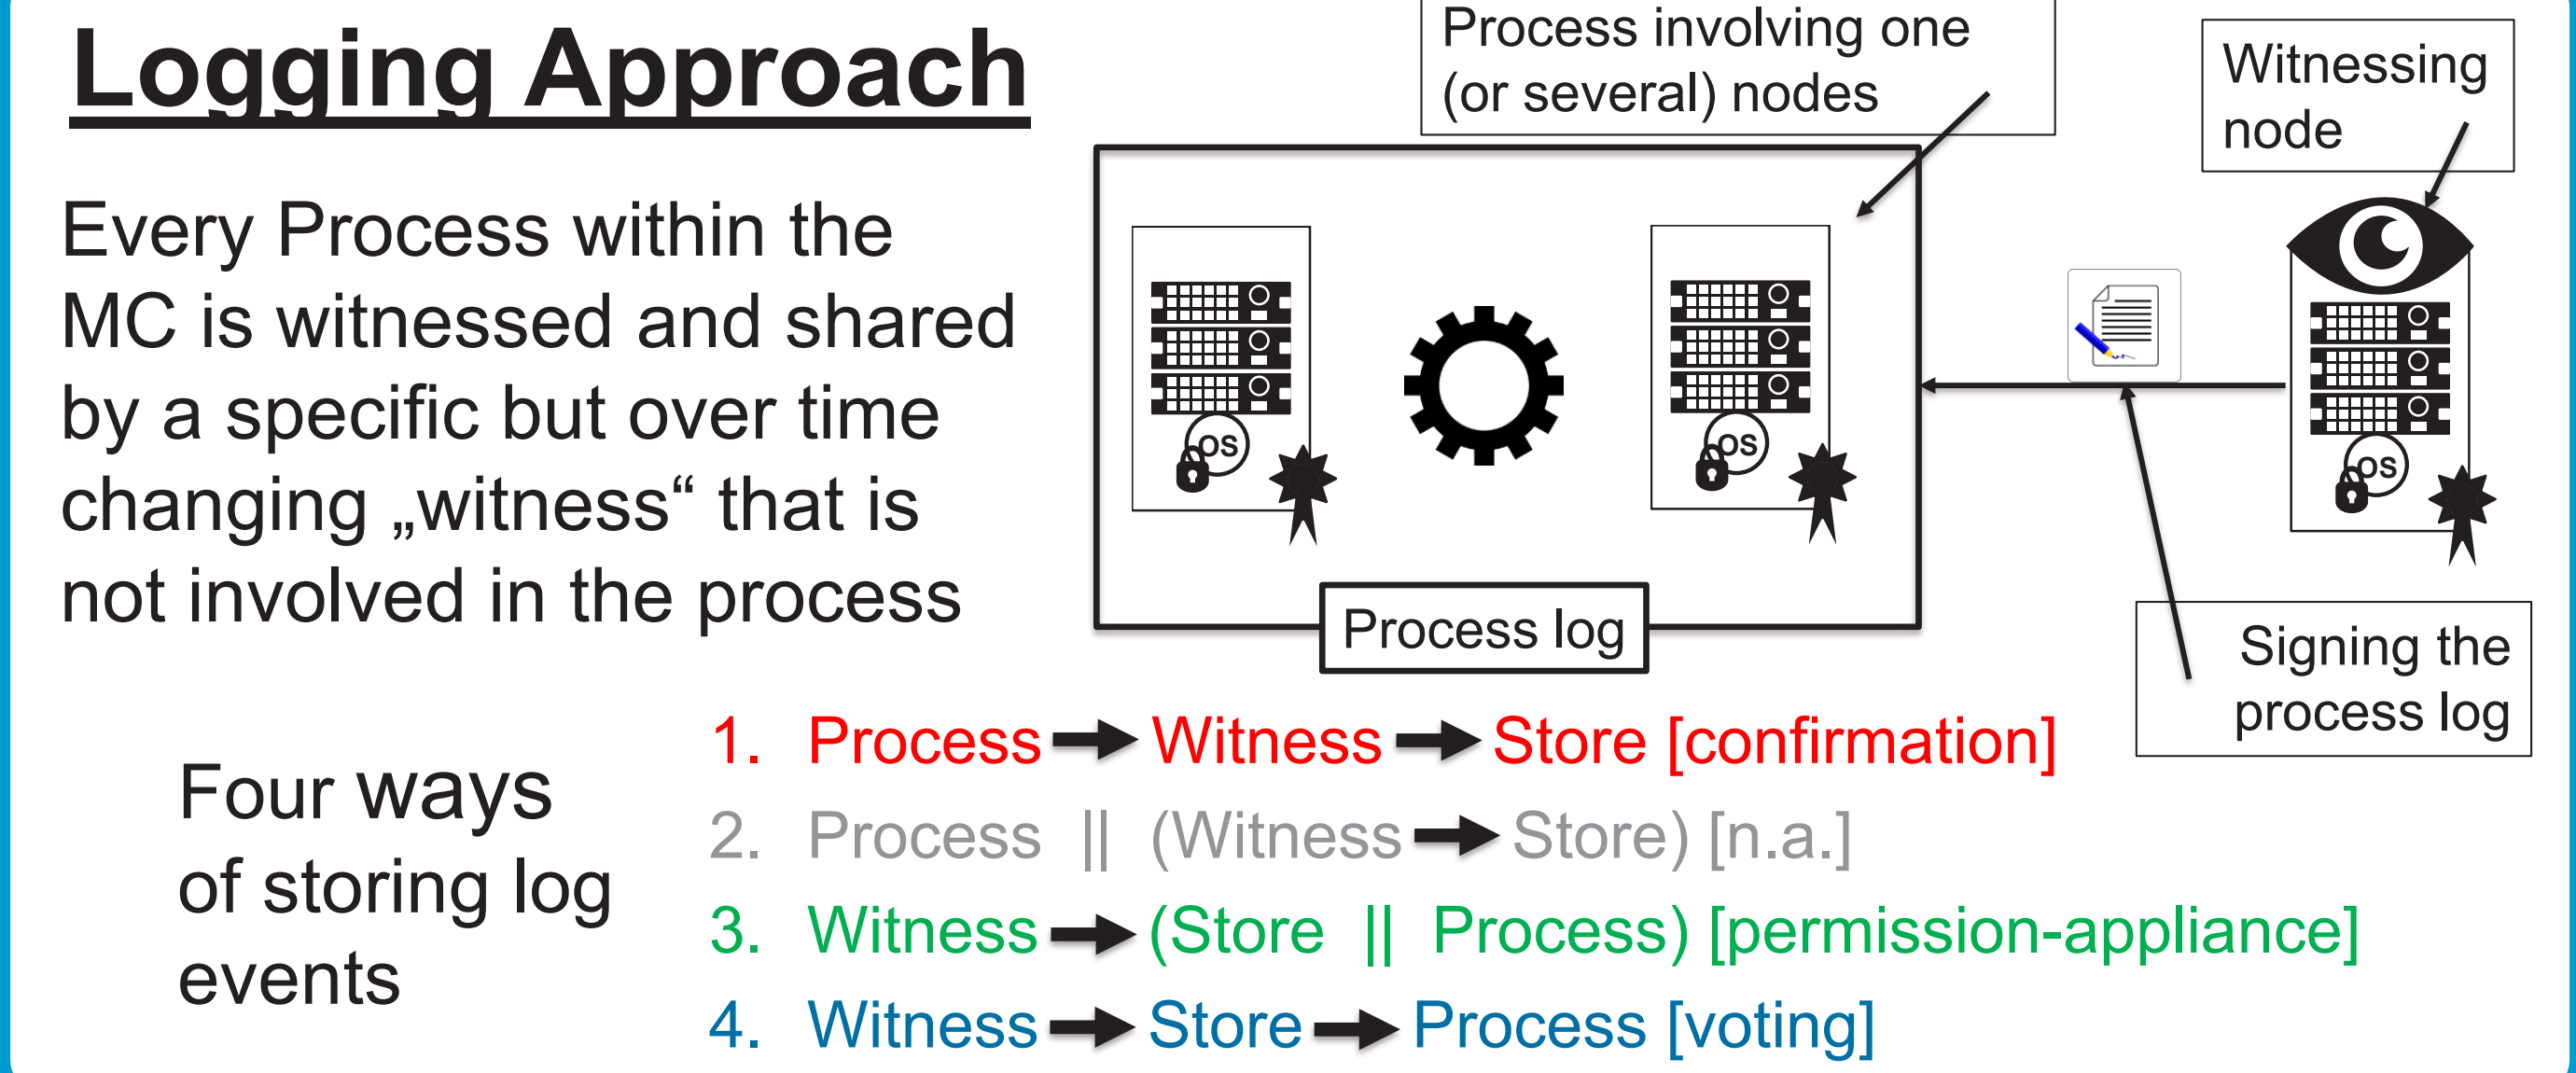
Logging Approach

Every Process within the MC is witnessed and shared by a specific but over time changing „witness“ that is not involved in the process

Process involving one (or several) nodes

Witnessing node

OS

OS

OS

Process log

Signing the process log

Four ways of storing log events

1. Process → Witness → Store [confirmation]
2. Process || (Witness → Store) [n.a.]
3. Witness → (Store || Process) [permission-appliance]
4. Witness → Store → Process [voting]